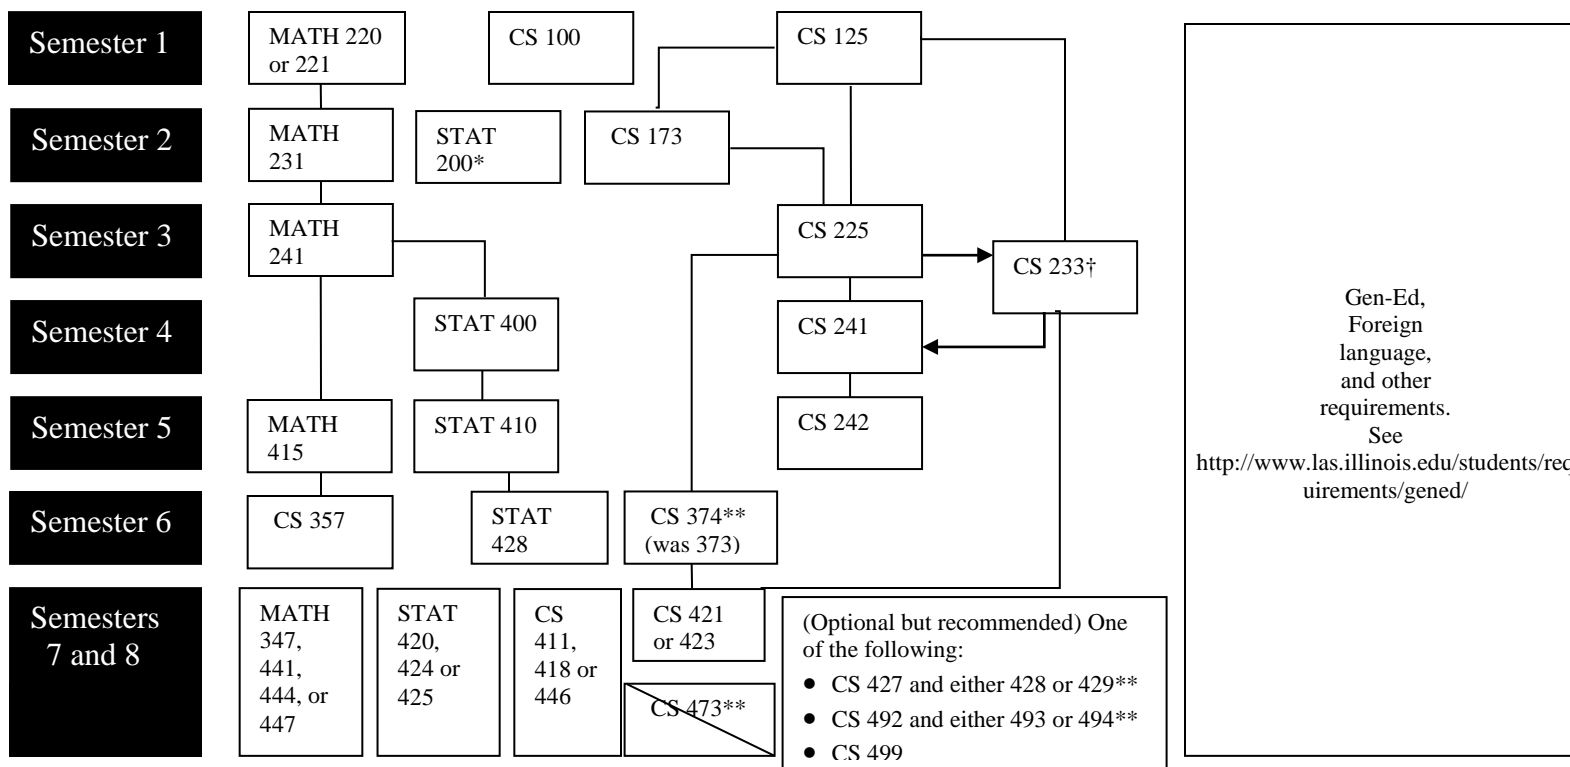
Semester 1

MATH 220 or 221

CS 100

CS 125

Semester 2

MATH 231

STAT 200*

CS 173

Semester 3

MATH 241

CS 225

CS 233†

Semester 4

STAT 400

CS 241

Semester 5

MATH 415

STAT 410

CS 242

Semester 6

CS 357

STAT 428

CS 374** (was 373)

Semesters 7 and 8

MATH 347, 441, 444, or 447

STAT 420, 424 or 425

CS 411, 418 or 446

CS 421 or 423

CS 473**

(Optional but recommended) One of the following:
• CS 427 and either 428 or 429**
• CS 492 and either 493 or 494**
• CS 499

Gen-Ed, Foreign language, and other requirements. See http://www.las.illinois.edu/students/requirements/gened/